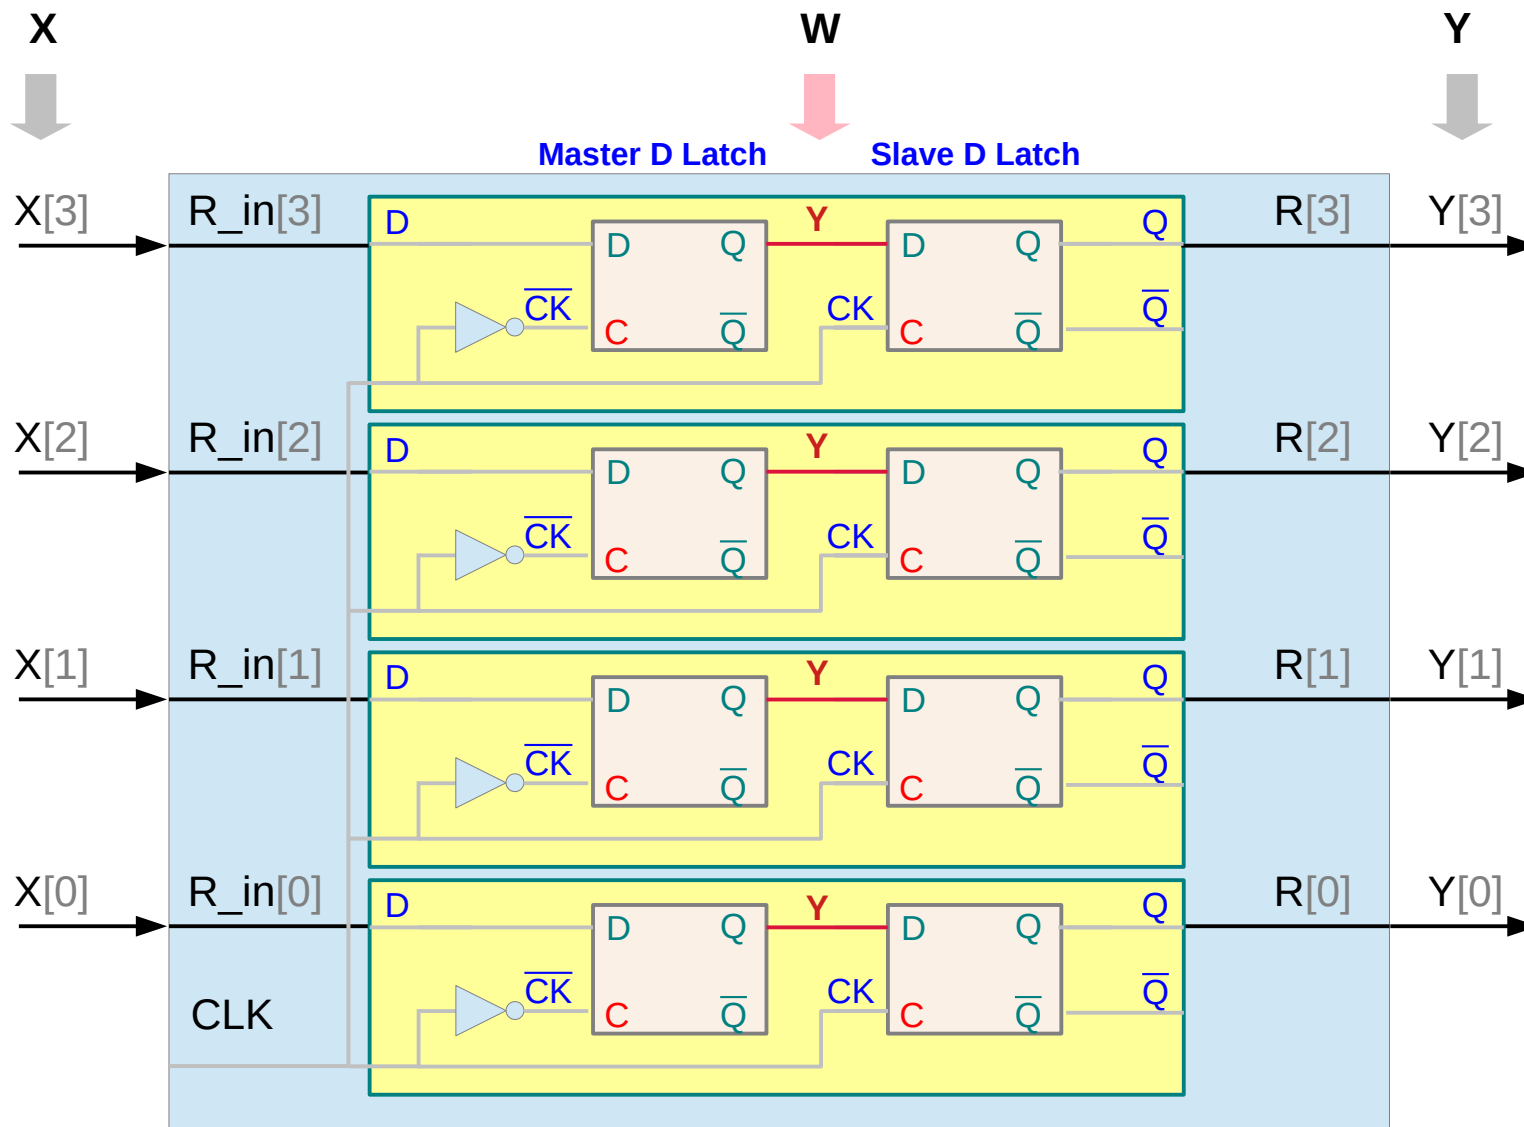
X W Y

Master D Latch Slave D Latch

X[3] R_in[3] D D Q Y D Q Q R[3] Y[3]
$\overline{CK}$ C $\overline{Q}$ CK C $\overline{Q}$ $\overline{Q}$

X[2] R_in[2] D D Q Y D Q Q R[2] Y[2]
$\overline{CK}$ C $\overline{Q}$ CK C $\overline{Q}$ $\overline{Q}$

X[1] R_in[1] D D Q Y D Q Q R[1] Y[1]
$\overline{CK}$ C $\overline{Q}$ CK C $\overline{Q}$ $\overline{Q}$

X[0] R_in[0] D D Q Y D Q Q R[0] Y[0]
CLK $\overline{CK}$ C $\overline{Q}$ CK C $\overline{Q}$ $\overline{Q}$